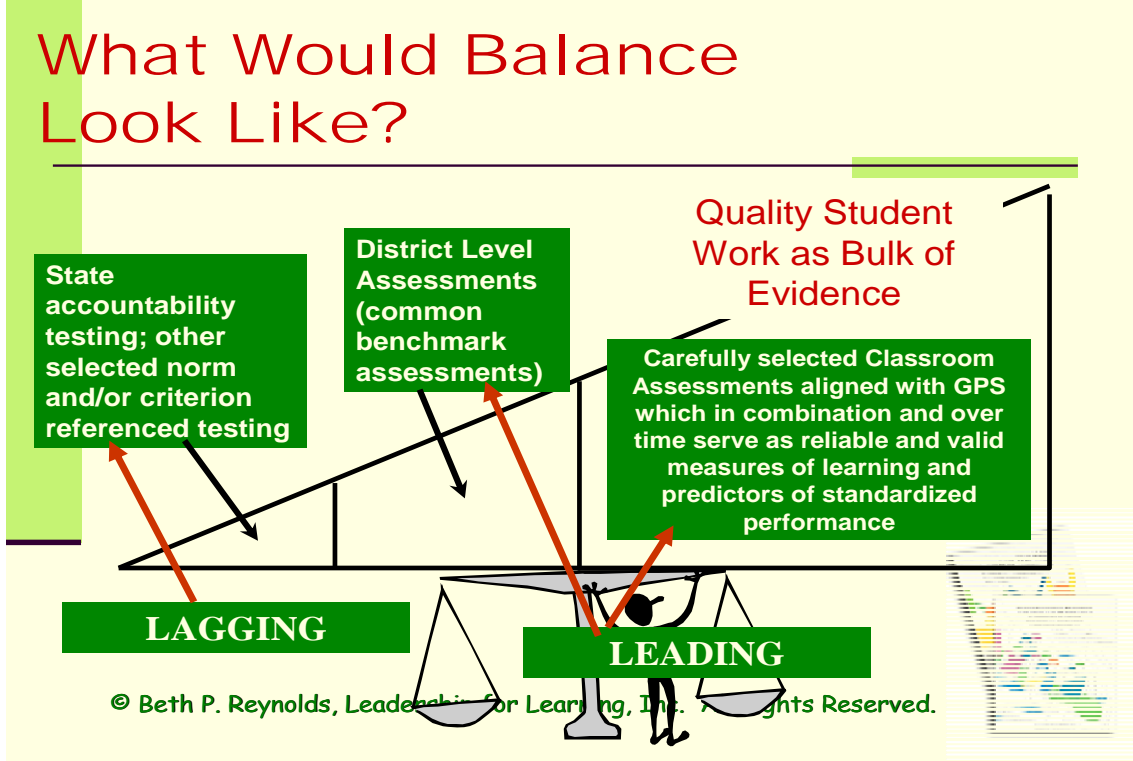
What Would Balance Look Like?

Quality Student Work as Bulk of Evidence

State accountability testing; other selected norm and/or criterion referenced testing

District Level Assessments (common benchmark assessments)

Carefully selected Classroom Assessments aligned with GPS which in combination and over time serve as reliable and valid measures of learning and predictors of standardized performance

LAGGING

LEADING

© Beth P. Reynolds, Leade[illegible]or Lear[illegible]ng, Inc. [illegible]ghts Reserved.